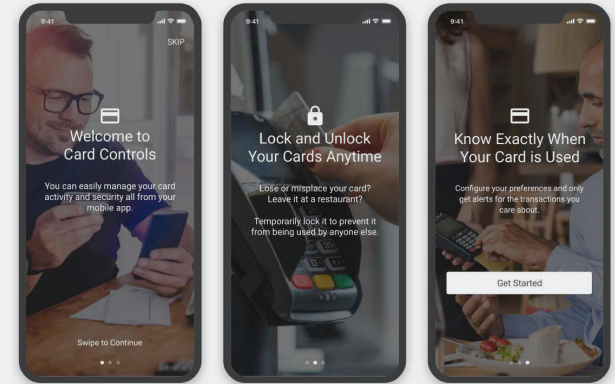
9:41

SKIP

Welcome to Card Controls

You can easily manage your card activity and security all from your mobile app.

Swipe to Continue

9:41

Lock and Unlock Your Cards Anytime

Lose or misplace your card? Leave it at a restaurant?

Temporarily lock it to prevent it from being used by anyone else.

9:41

Know Exactly When Your Card is Used

Configure your preferences and only get alerts for the transactions you care about.

Get Started